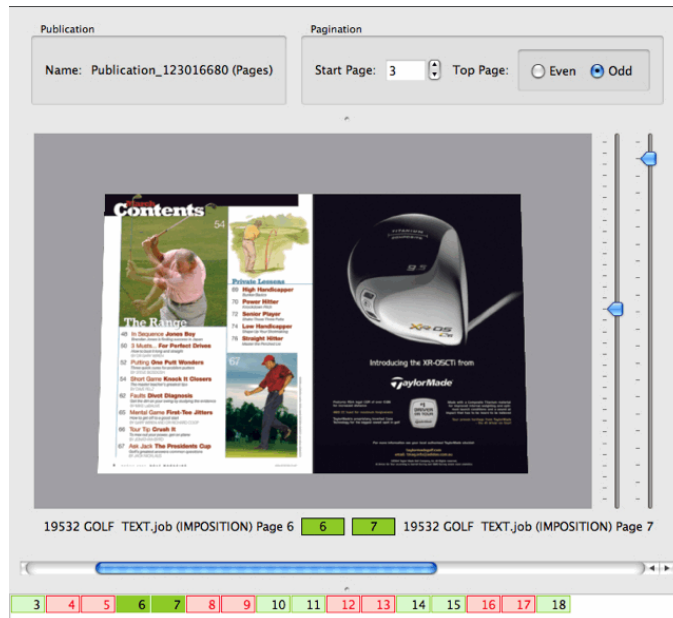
Publication

Name: Publication_123016680 (Pages)

Pagination

Start Page: 3

Top Page: Even Odd

March
Contents

54

Private Lessons

The Range

45 In Sequence Jones Boy
50 3 Musts... For Perfect Drives
52 Putting One Putt Wonders
54 Short Game Knock It Closers
62 Faults Divot Diagnosis
65 Mental Game First-Tee Jitters
66 Tour Tip Crush It
67 Ask Jack The Presidents Cup

68 High Handicapper
70 Power Hitter
72 Senior Player
74 Low Handicapper
76 Straight Hitter

67

XR OS

Introducing the XR-05CTi from

TaylorMade

19532 GOLF TEXT.job (IMPOSITION) Page 6 | 6 | 7 | 19532 GOLF TEXT.job (IMPOSITION) Page 7

3 | 4 | 5 | 6 | 7 | 8 | 9 | 10 | 11 | 12 | 13 | 14 | 15 | 16 | 17 | 18